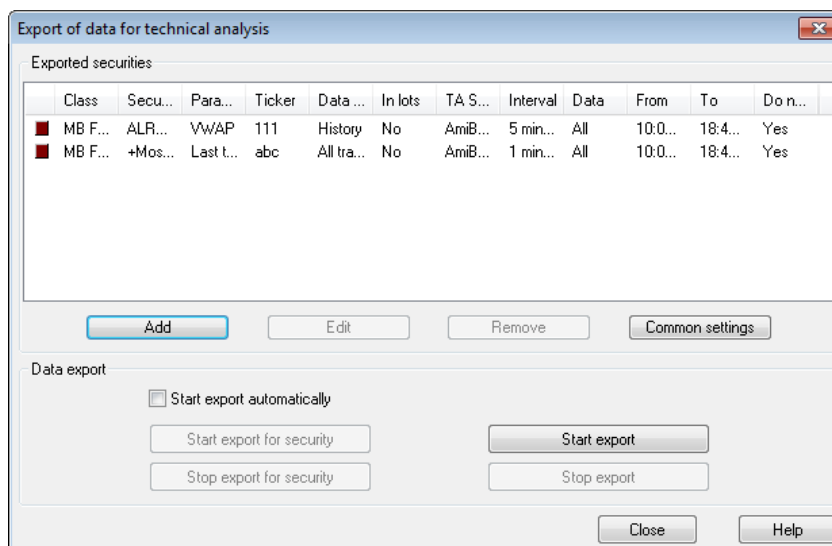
Export of data for technical analysis

Exported securities

| | Class | Secu... | Para... | Ticker | Data ... | In lots | TA S... | Interval | Data | From | To | Do n... |
|---|---|---|---|---|---|---|---|---|---|---|---|---|
| | MB F... | ALR... | VWAP | 111 | History | No | AmiB... | 5 min... | All | 10:0... | 18:4... | Yes |
| | MB F... | +Mos... | Last t... | abc | All tra... | No | AmiB... | 1 min... | All | 10:0... | 18:4... | Yes |

Add
Edit
Remove
Common settings

Data export

Start export automatically

Start export for security
Start export
Stop export for security
Stop export

Close
Help